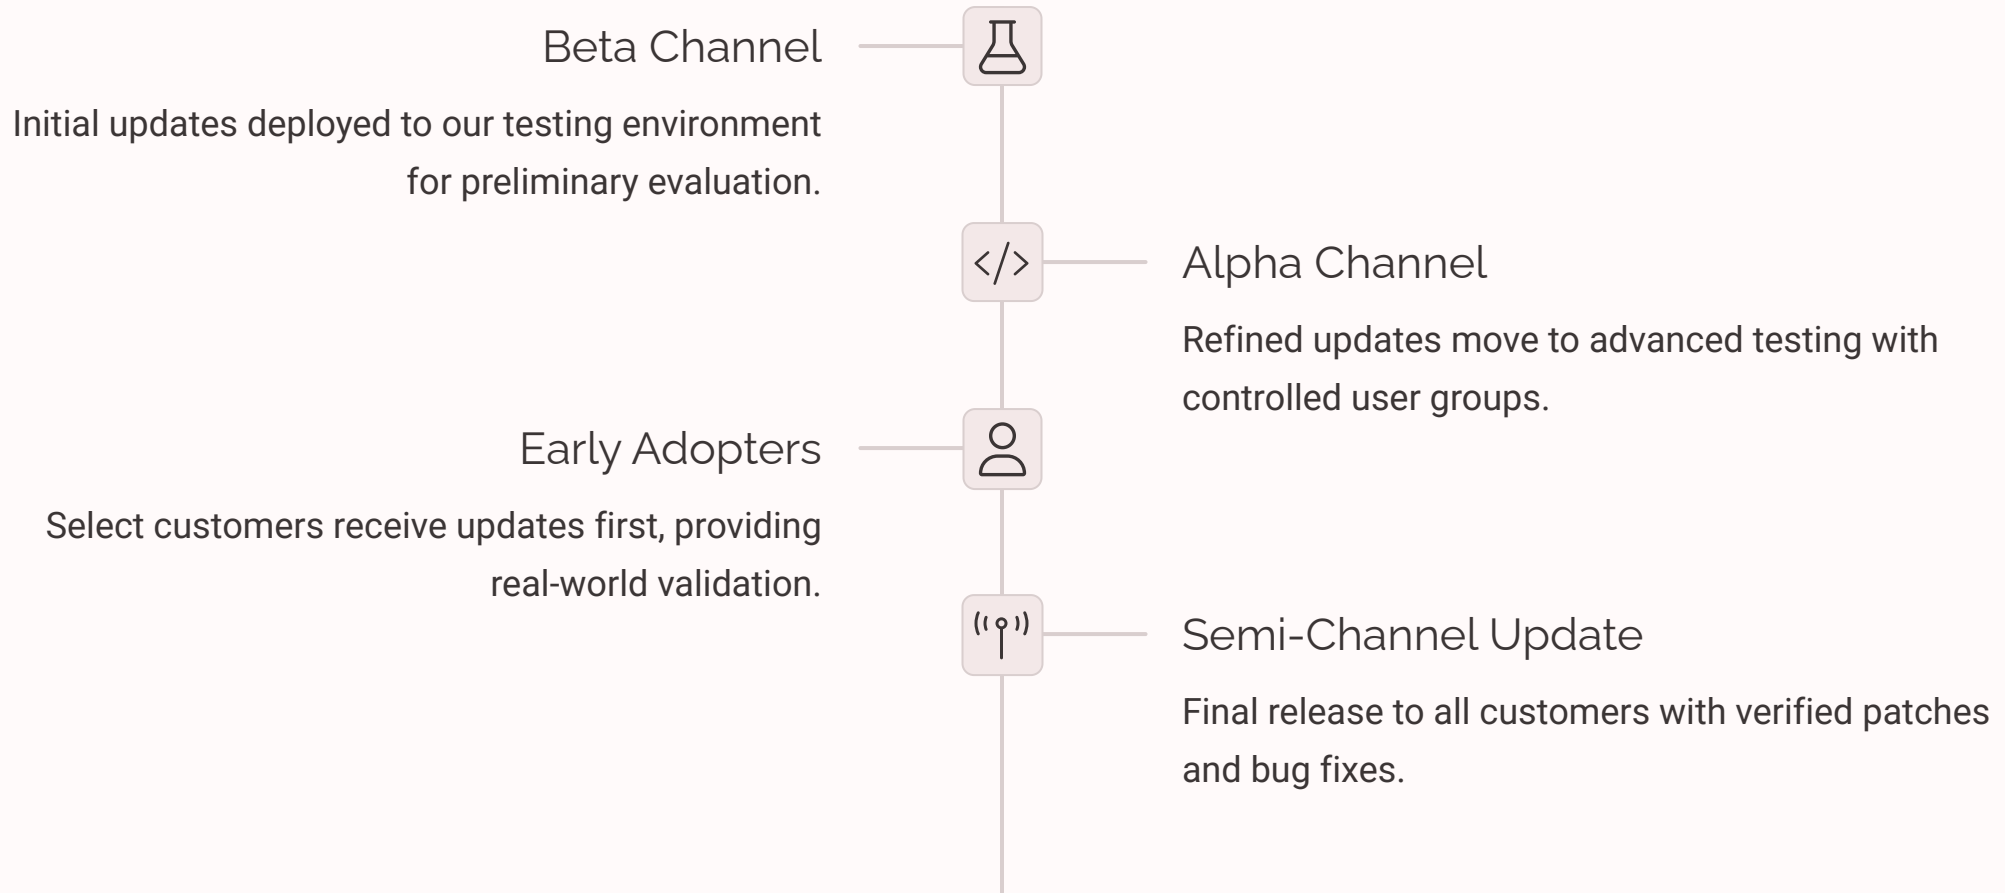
Beta Channel

Initial updates deployed to our testing environment for preliminary evaluation.

Alpha Channel

Refined updates move to advanced testing with controlled user groups.

Early Adopters

Select customers receive updates first, providing real-world validation.

Semi-Channel Update

Final release to all customers with verified patches and bug fixes.